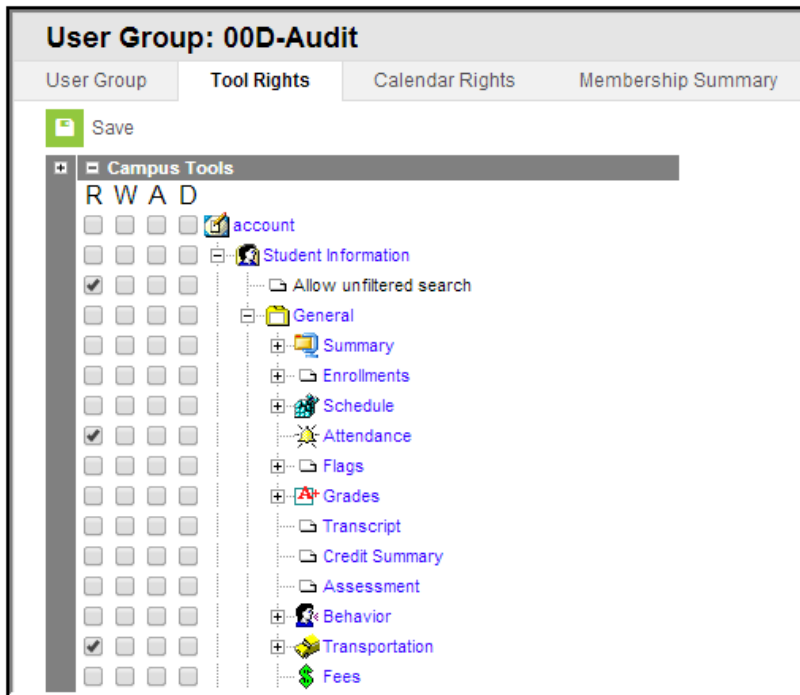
User Group: 00D-Audit

User Group | Tool Rights | Calendar Rights | Membership Summary

Save

Campus Tools

R W A D

account

Student Information

Allow unfiltered search

General

Summary

Enrollments

Schedule

Attendance

Flags

Grades

Transcript

Credit Summary

Assessment

Behavior

Transportation

Fees